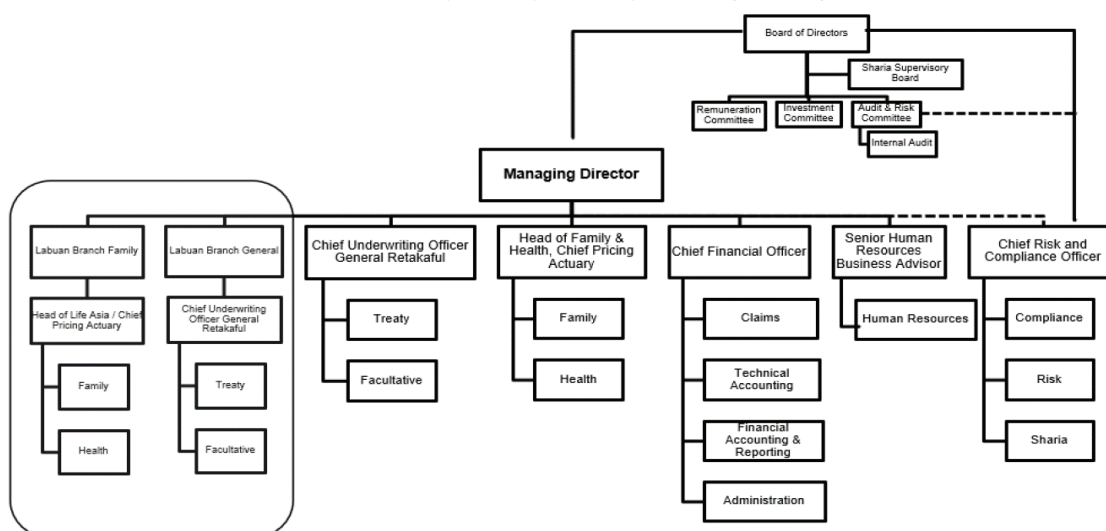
Board of Directors

Sharia Supervisory Board

Remuneration Committee

Investment Committee

Audit & Risk Committee

Internal Audit

Managing Director

Labuan Branch Family

Head of Life Asia / Chief Pricing Actuary

Family

Health

Labuan Branch General

Chief Underwriting Officer General Retakaful

Treaty

Facultative

Chief Underwriting Officer General Retakaful

Treaty

Facultative

Head of Family & Health, Chief Pricing Actuary

Family

Health

Chief Financial Officer

Claims

Technical Accounting

Financial Accounting & Reporting

Administration

Senior Human Resources Business Advisor

Human Resources

Chief Risk and Compliance Officer

Compliance

Risk

Sharia